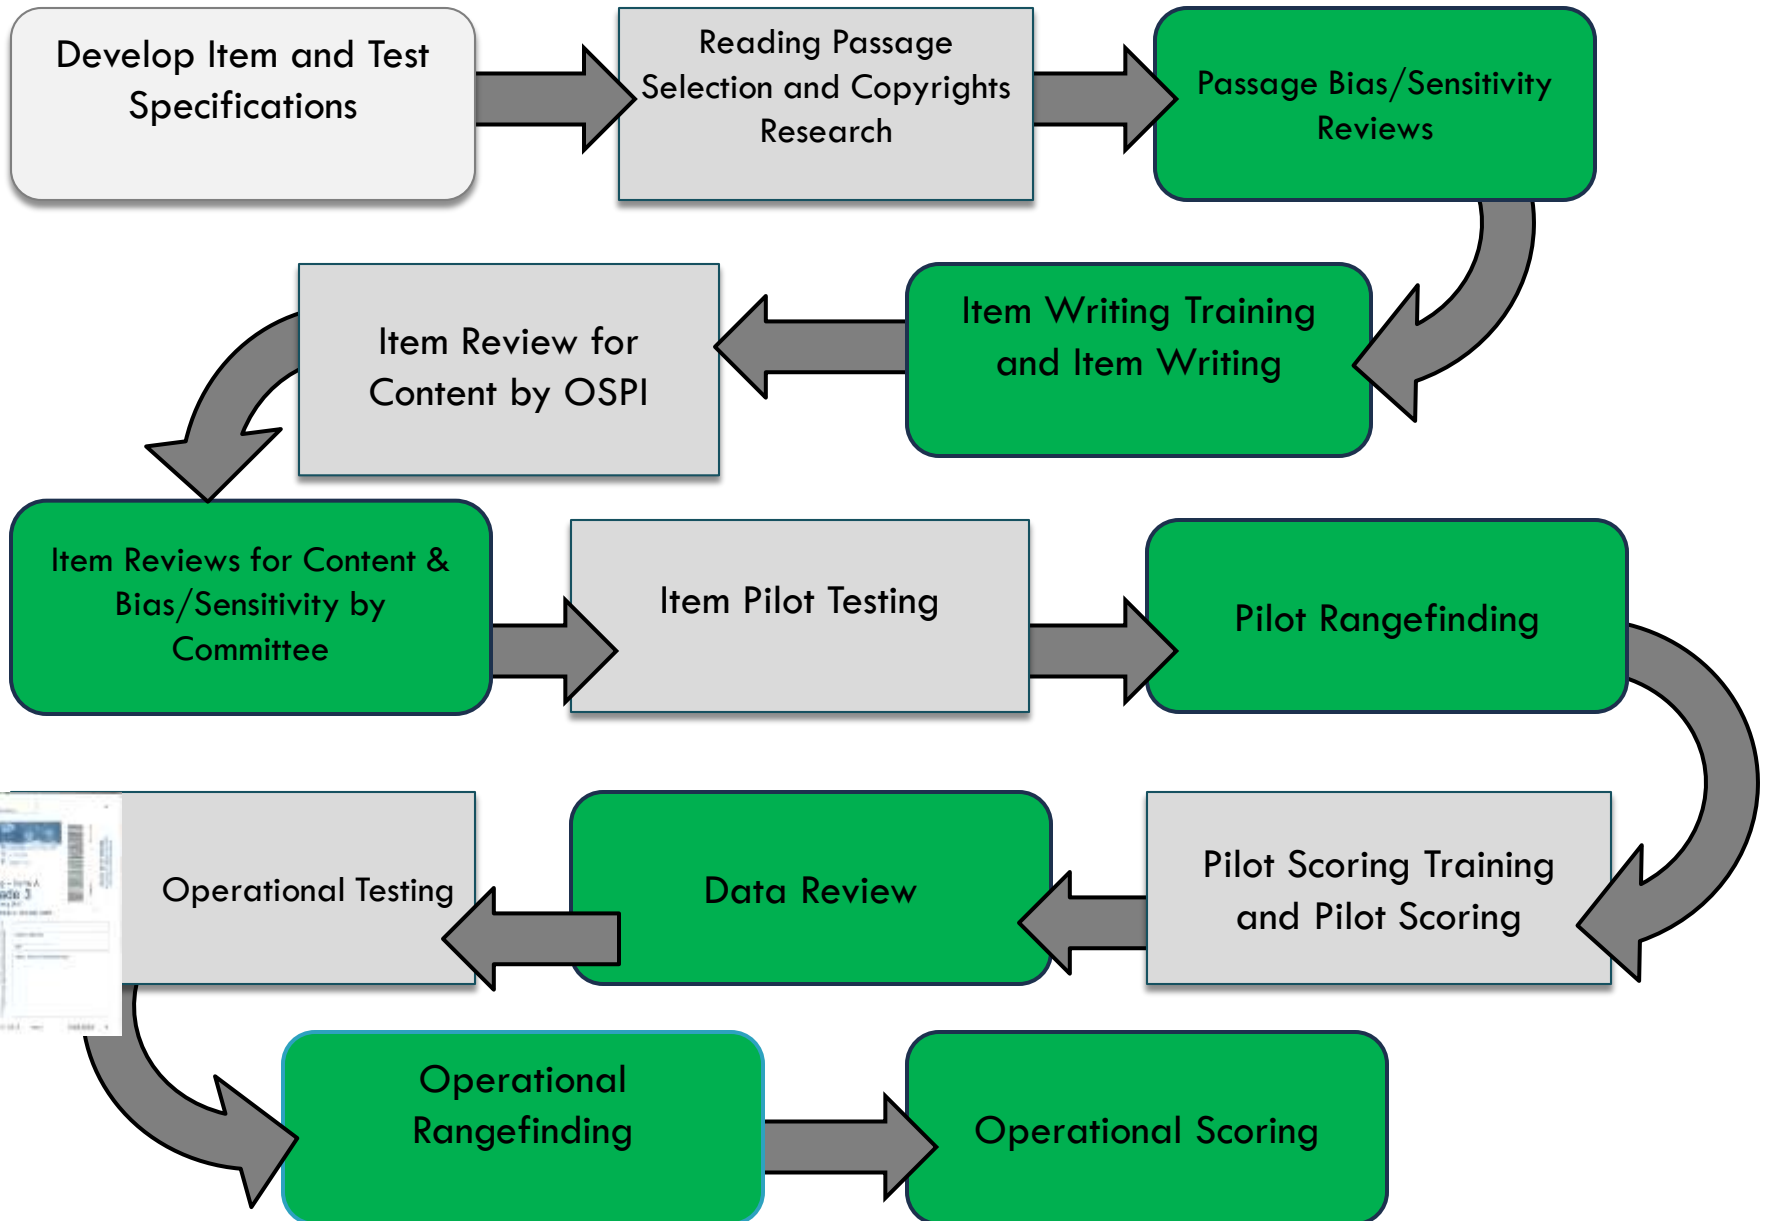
Develop Item and Test Specifications

Reading Passage Selection and Copyrights Research

Passage Bias/Sensitivity Reviews

Item Writing Training and Item Writing

Item Review for Content by OSPI

Item Reviews for Content & Bias/Sensitivity by Committee

Item Pilot Testing

Pilot Rangefinding

Pilot Scoring Training and Pilot Scoring

Data Review

Operational Testing

Operational Rangefinding

Operational Scoring